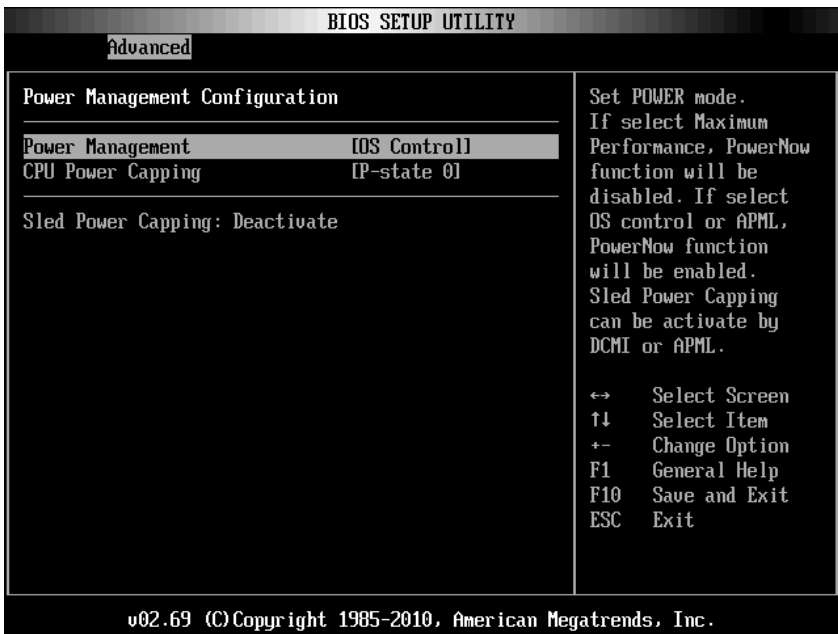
BIOS SETUP UTILITY

Advanced

Power Management Configuration

Power Management [OS Control]
CPU Power Capping [P-state 0]

Sled Power Capping: Deactivate

Set POWER mode. If select Maximum Performance, PowerNow function will be disabled. If select OS control or APML, PowerNow function will be enabled. Sled Power Capping can be activate by DCMI or APML.

↔ Select Screen
↑↓ Select Item
+- Change Option
F1 General Help
F10 Save and Exit
ESC Exit

v02.69 (C)Copyright 1985-2010, American Megatrends, Inc.